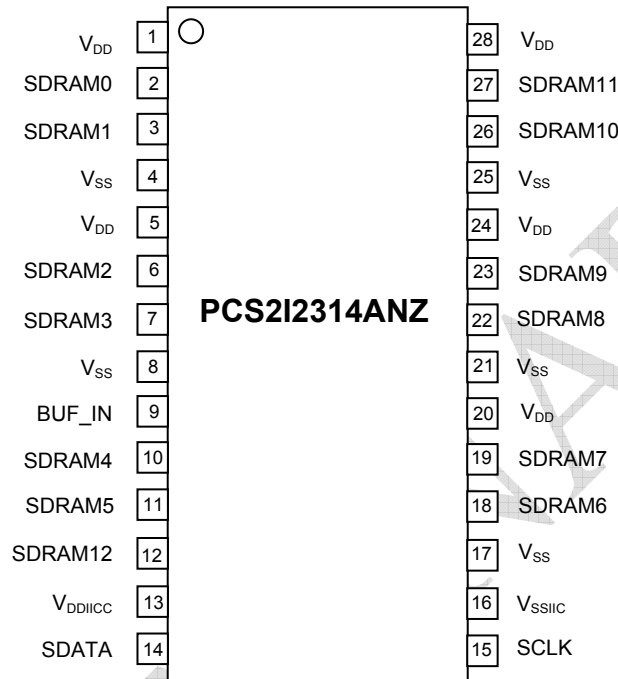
$V_{DD}$ 1
SDRAM0 2
SDRAM1 3
$V_{SS}$ 4
$V_{DD}$ 5
SDRAM2 6
SDRAM3 7
$V_{SS}$ 8
BUF_IN 9
SDRAM4 10
SDRAM5 11
SDRAM12 12
$V_{DDIICC}$ 13
SDATA 14

PCS2I2314ANZ

28 $V_{DD}$
27 SDRAM11
26 SDRAM10
25 $V_{SS}$
24 $V_{DD}$
23 SDRAM9
22 SDRAM8
21 $V_{SS}$
20 $V_{DD}$
19 SDRAM7
18 SDRAM6
17 $V_{SS}$
16 $V_{SSIIC}$
15 SCLK